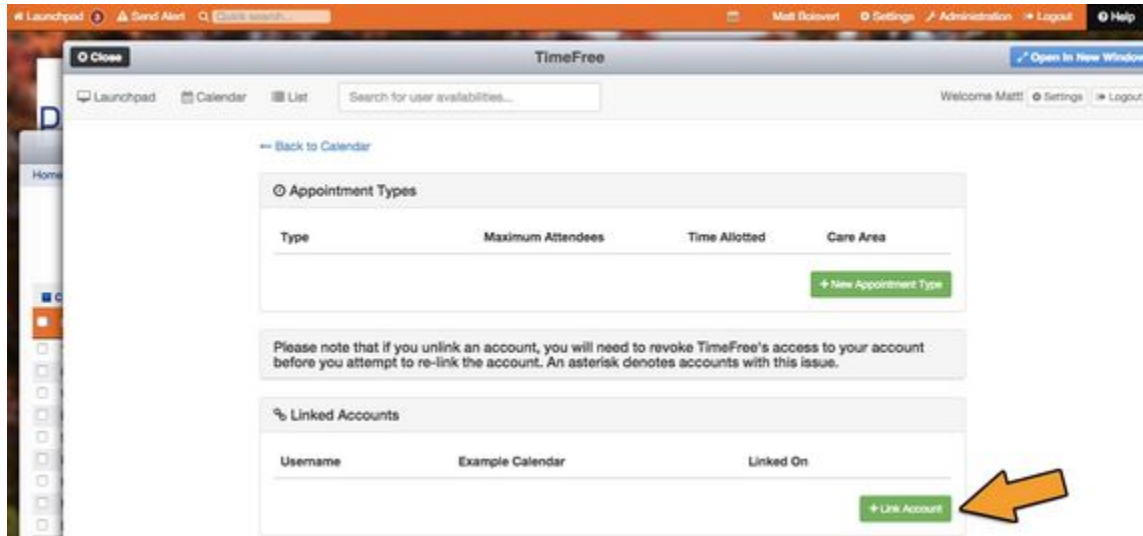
Launchpad 3 Send Alert Quick search... Matt Boisvert Settings Administration Logout Help

Close TimeFree Open In New Window

Launchpad Calendar List Search for user availabilities... Welcome Matt! Settings Logout

D

Home

← Back to Calendar

Appointment Types

| Type | Maximum Attendees | Time Allotted | Care Area |
|---|---|---|---|

+ New Appointment Type

Please note that if you unlink an account, you will need to revoke TimeFree's access to your account before you attempt to re-link the account. An asterisk denotes accounts with this issue.

Linked Accounts

| Username | Example Calendar | Linked On |
|---|---|---|

+ Link Account